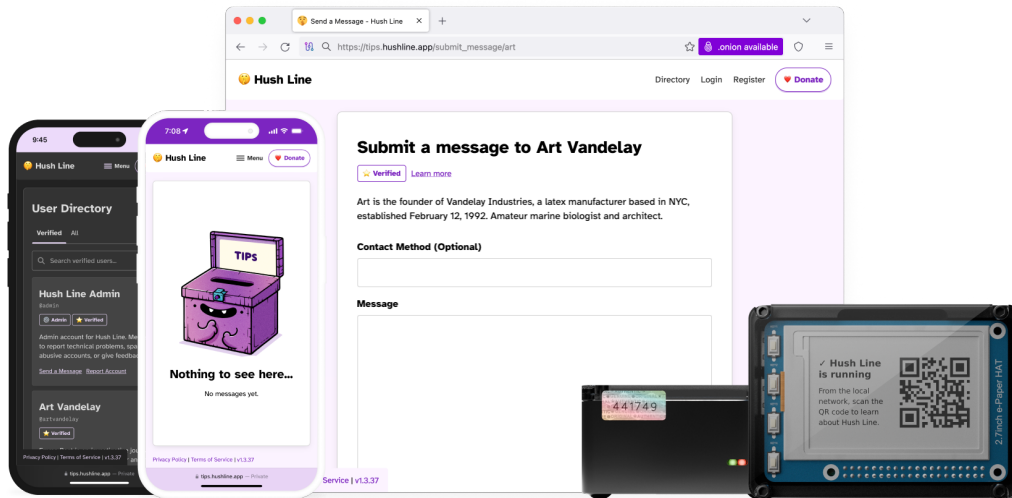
Send a Message - Hush Line

https://tips.hushline.app/submit_message/art

.onion available

Hush Line

Directory Login Register Donate

Submit a message to Art Vandelay

Verified Learn more

Art is the founder of Vandelay Industries, a latex manufacturer based in NYC, established February 12, 1992. Amateur marine biologist and architect.

Contact Method (Optional)

Message

Service | v1.3.37

9:45

Hush Line Menu

User Directory

Verified All

Search verified users...

Hush Line Admin

@admin

Admin Verified

Admin account for Hush Line. Me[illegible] to report technical problems, spa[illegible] abusive accounts, or give feedba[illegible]

Send a Message Report Account

Art Vandelay

@art-vandelay

Verified

Privacy Policy | Terms of Service | v1.3.37

tips.hushline.app — Private

7:08

Hush Line Menu Donate

TIPS

Nothing to see here...

No messages yet.

Privacy Policy | Terms of Service | v1.3.37

tips.hushline.app — Private

441749

✓ Hush Line is running

From the local network, scan the QR code to learn about Hush Line.

2.7inch e-Paper HAT